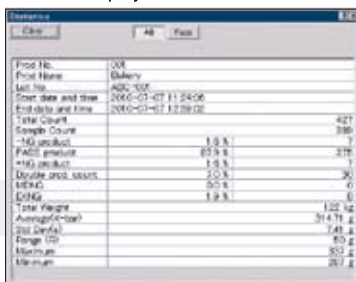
Statistics

Clear | All | Pass

| Prod No. | 001 | |
|---|---|---|
| Prod Name | Bakery | |
| Lot No. | ABC-101 | |
| Start date and time | 2010-07-07 11:24:06 | |
| End date and time | 2010-07-07 12:59:02 | |
| Total Count | | 427 |
| Sample Count | | 398 |
| -NG product | 1.8 % | 7 |
| PASS product | 93.9 % | 378 |
| +NG product | 1.8 % | 7 |
| Double prod. count | 3.0 % | 36 |
| MENG | 0.0 % | 0 |
| EXNG | 1.9 % | 8 |
| Total Weight | | 122 kg |
| Average(X-bar) | | 314.71 g |
| Std Dev(σ) | | 7.41 g |
| Range (R) | | 60 g |
| Maximum | | 323 g |
| Minimum | | 263 g |